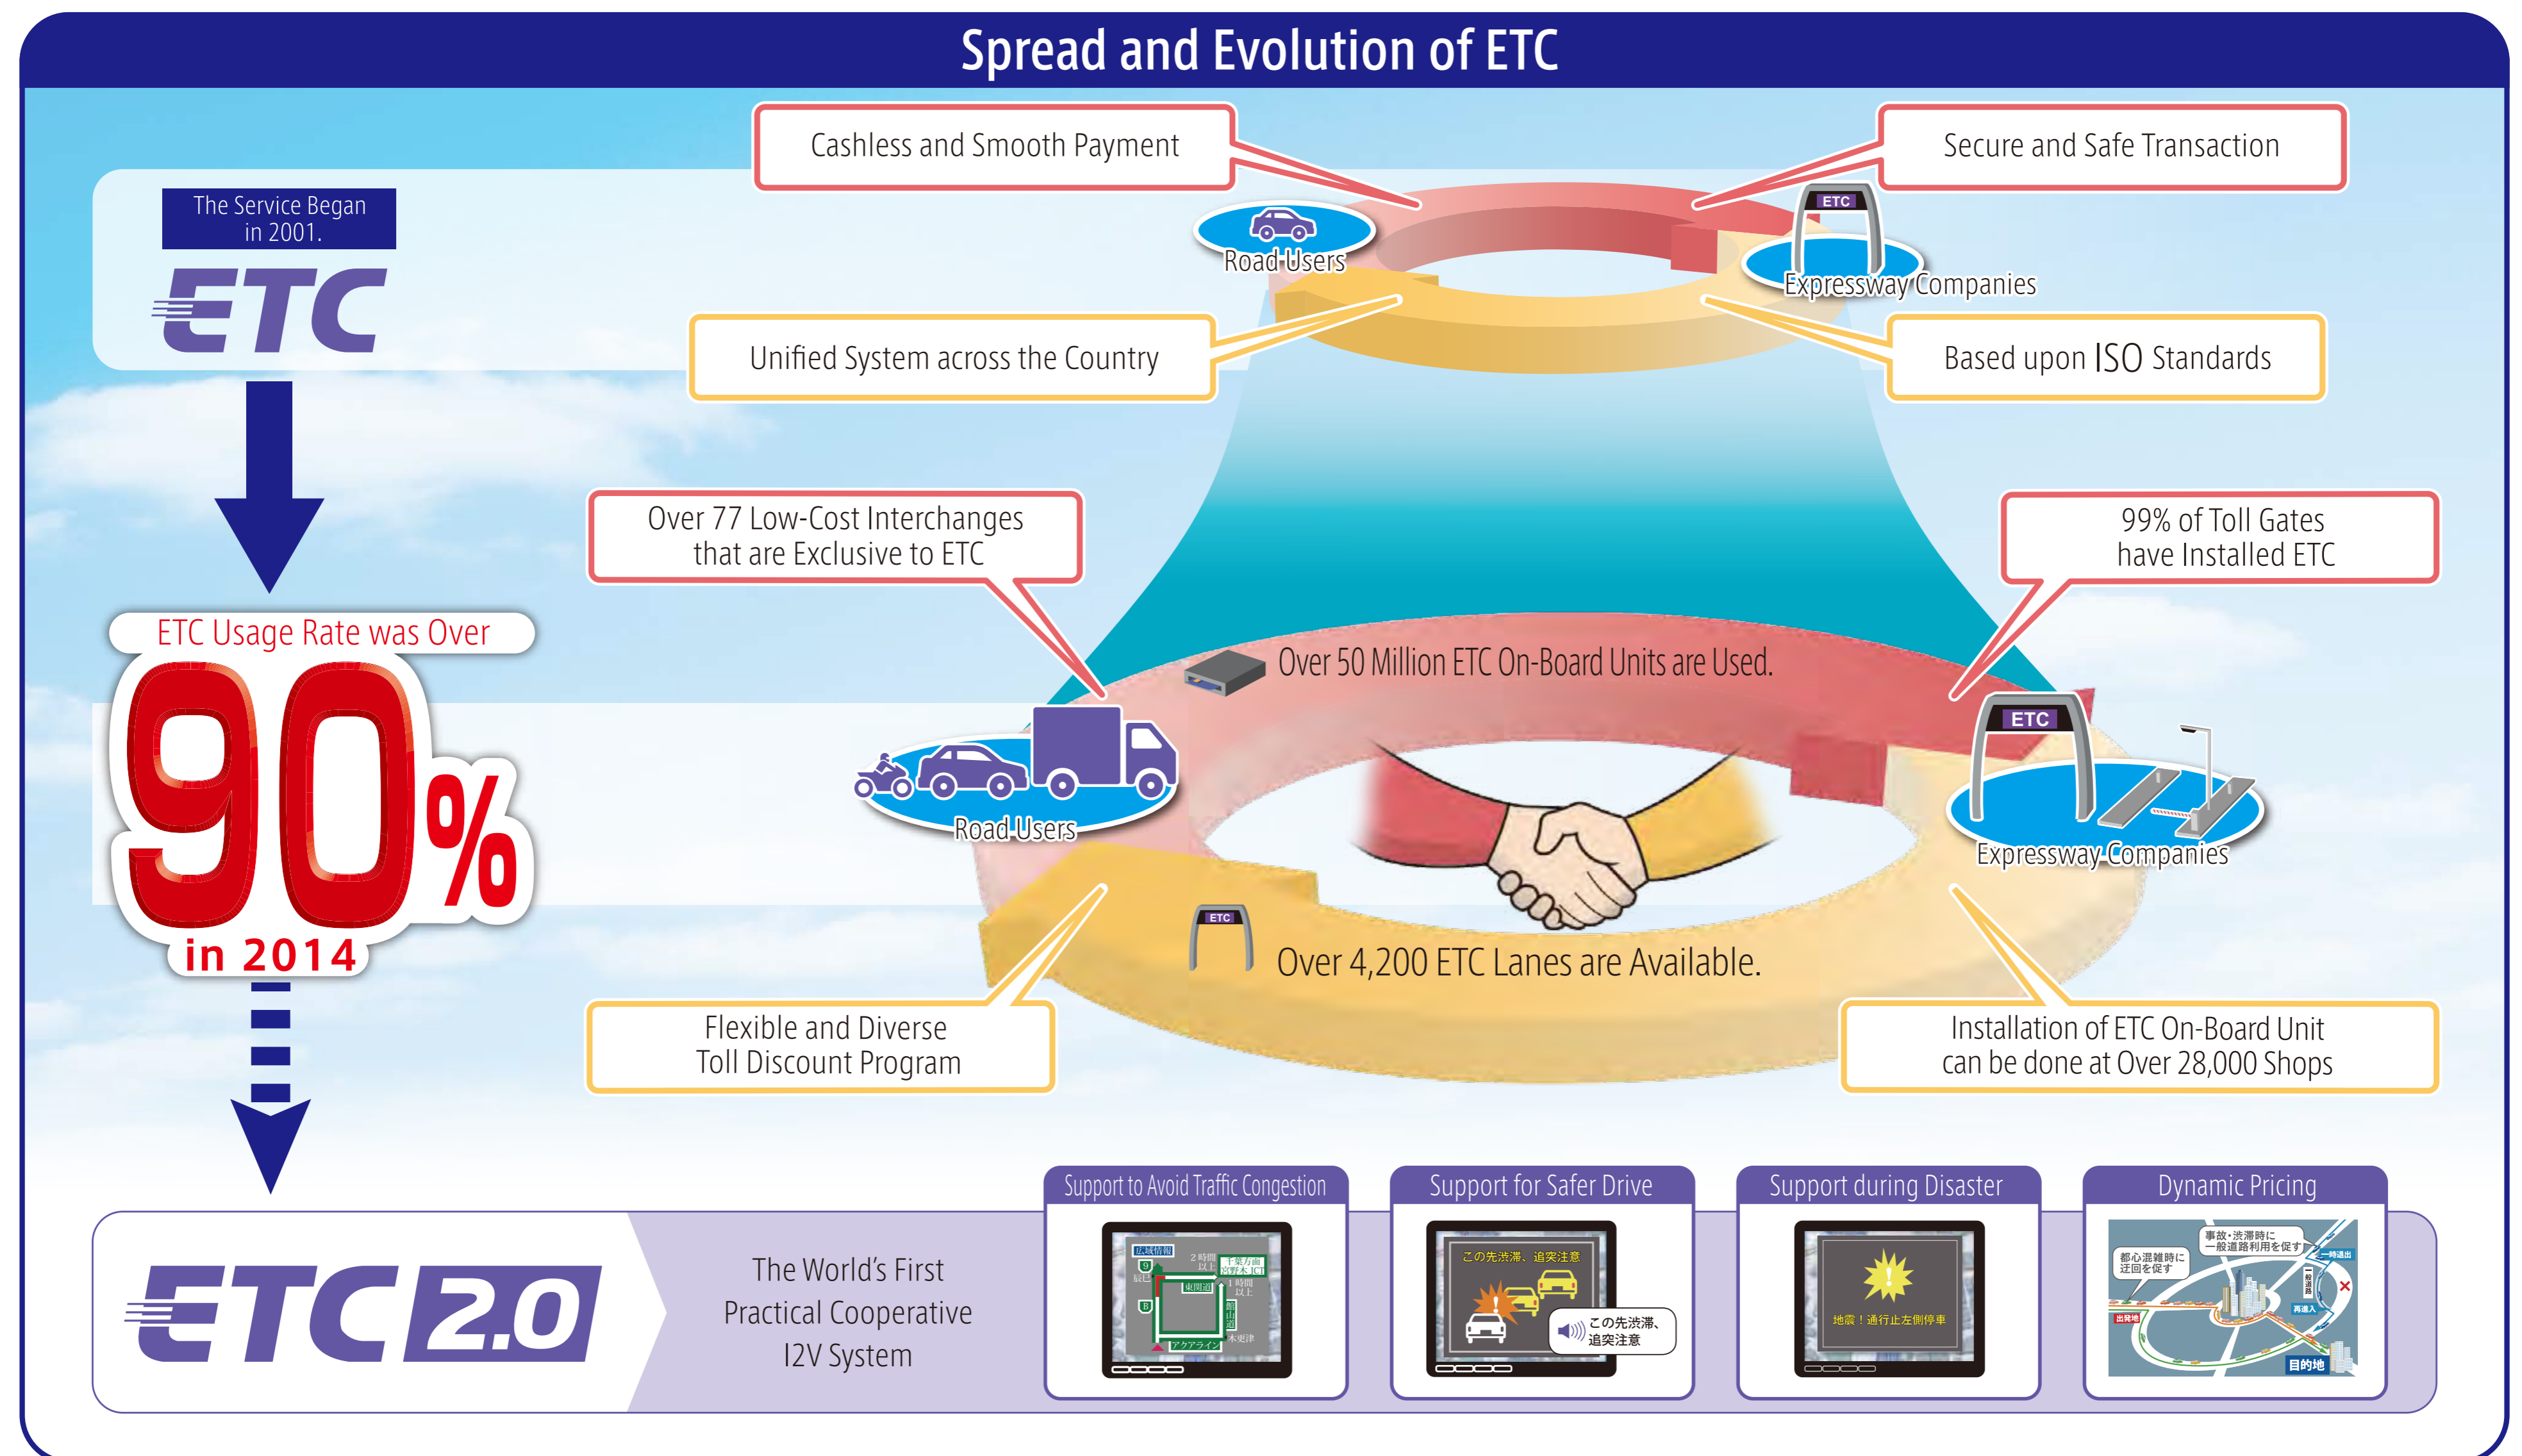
Spread and Evolution of ETC

The Service Began in 2001.

ETC

Cashless and Smooth Payment

Secure and Safe Transaction

Road Users

ETC

Expressway Companies

Unified System across the Country

Based upon ISO Standards

ETC Usage Rate was Over

90%

in 2014

Over 77 Low-Cost Interchanges that are Exclusive to ETC

99% of Toll Gates have Installed ETC

Over 50 Million ETC On-Board Units are Used.

ETC

Road Users

Expressway Companies

ETC

Over 4,200 ETC Lanes are Available.

Flexible and Diverse Toll Discount Program

Installation of ETC On-Board Unit can be done at Over 28,000 Shops

ETC2.0

The World's First Practical Cooperative I2V System

Support to Avoid Traffic Congestion

Support for Safer Drive

この先渋滞、追突注意

この先渋滞、追突注意

Support during Disaster

地震！通行止左側停車

Dynamic Pricing

事故・渋滞時に一般道路利用を促す

都心混雑時に迂回を促す

目的地